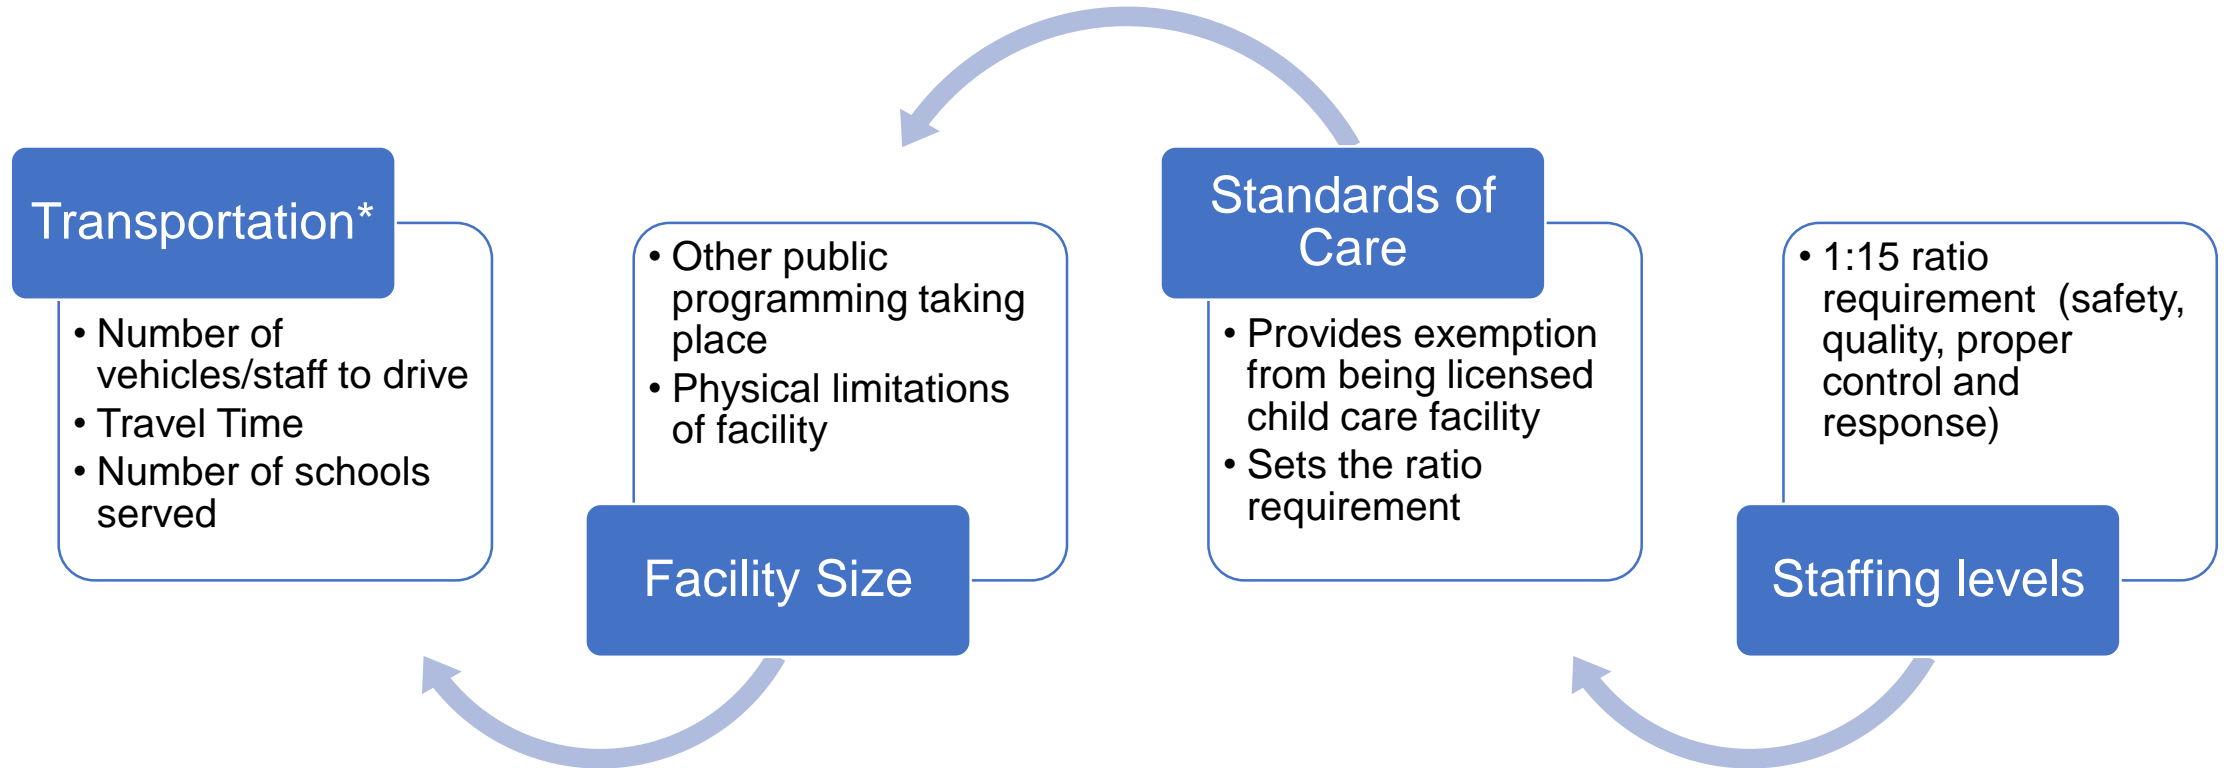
Transportation*

- Number of vehicles/staff to drive
- Travel Time
- Number of schools served

- Other public programming taking place
- Physical limitations of facility

Facility Size

Standards of Care

- Provides exemption from being licensed child care facility
- Sets the ratio requirement

- 1:15 ratio requirement (safety, quality, proper control and response)

Staffing levels